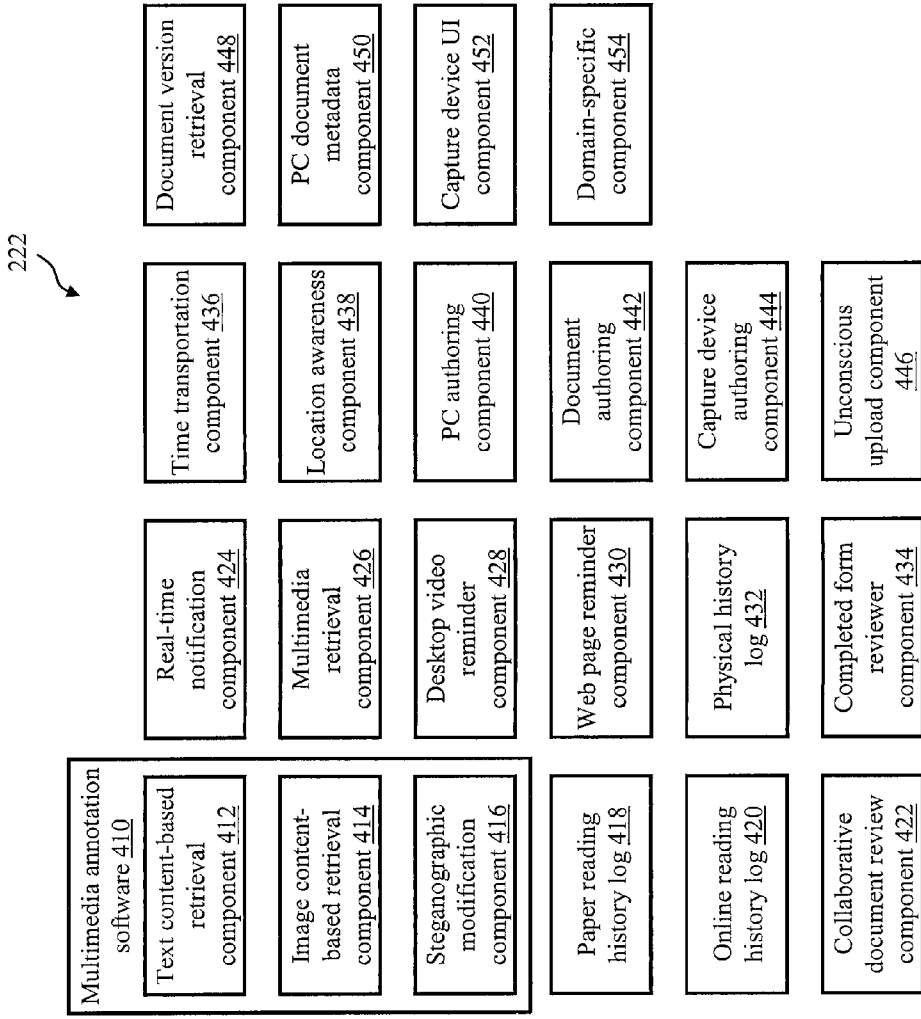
222

Multimedia annotation software 410

Text content-based retrieval component 412

Image content-based retrieval component 414

Steganographic modification component 416

Paper reading history log 418

Online reading history log 420

Collaborative document review component 422

Real-time notification component 424

Multimedia retrieval component 426

Desktop video reminder component 428

Web page reminder component 430

Physical history log 432

Completed form reviewer component 434

Time transportation component 436

Location awareness component 438

PC authoring component 440

Document authoring component 442

Capture device authoring component 444

Unconscious upload component 446

Document version retrieval component 448

PC document metadata component 450

Capture device UI component 452

Domain-specific component 454